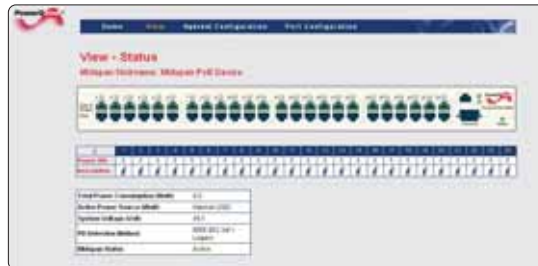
PowerDsine

Home View System Configuration Port Configuration

View - Status

Midspan Hostname: Midspan PoE Device

| Total Power Consumption (Watt) | 0.0 |
|---|---|
| Active Power Source (Watt) | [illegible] |
| System Voltage (Volt) | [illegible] |
| PD Detection Method | IEEE 802.3af + Legacy |
| Midspan Status | Active |